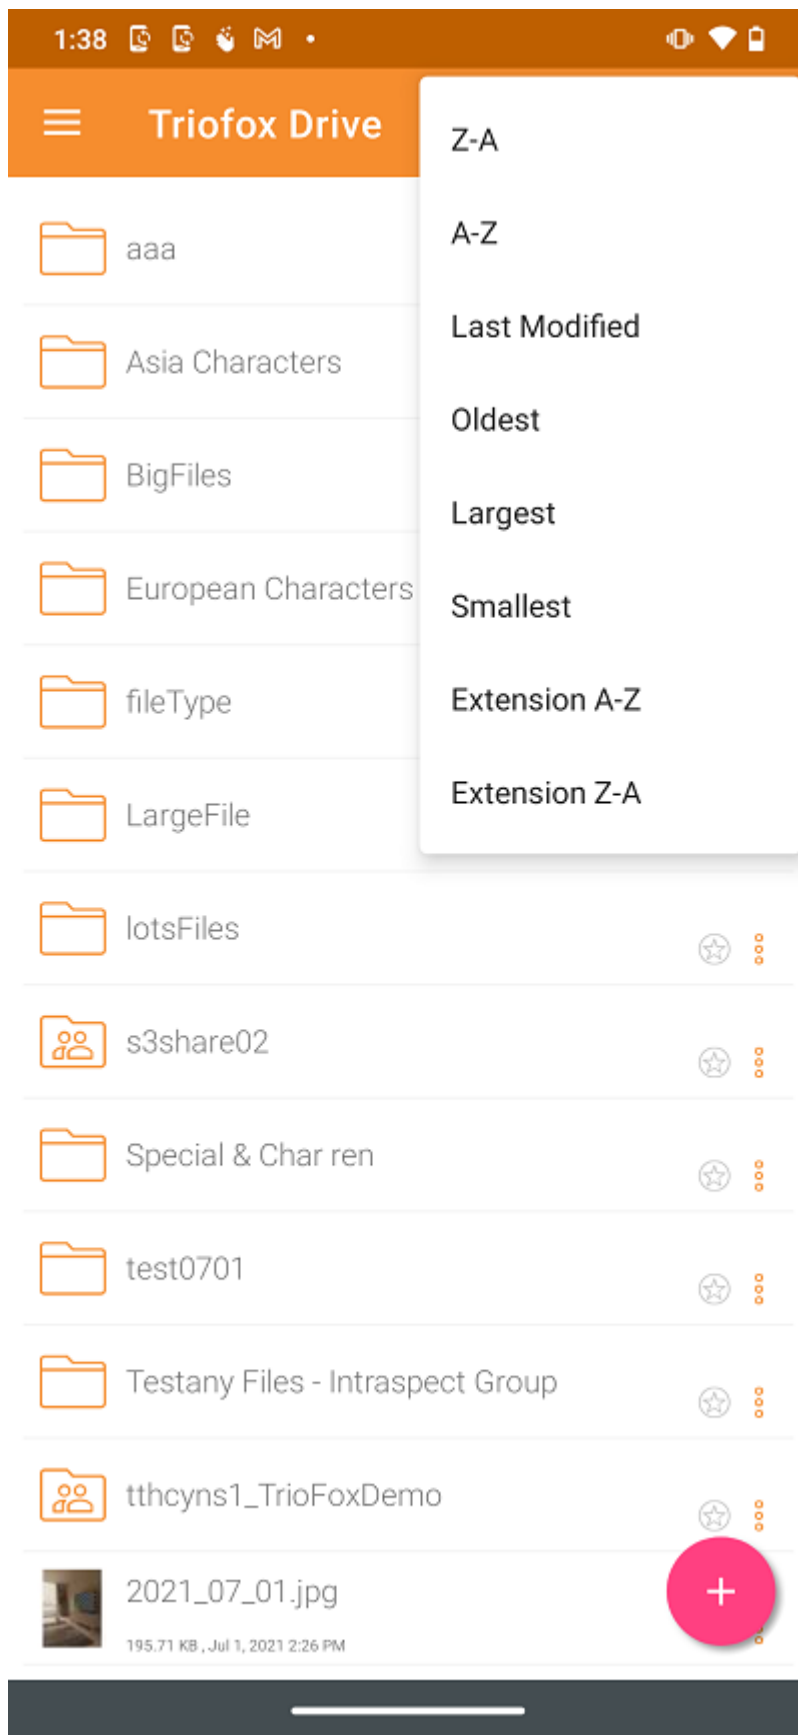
1:38

Triofox Drive

Z-A

A-Z

Last Modified

Oldest

Largest

Smallest

Extension A-Z

Extension Z-A

aaa

Asia Characters

BigFiles

European Characters

fileType

LargeFile

lotsFiles

s3share02

Special & Char ren

test0701

Testany Files - Intraspect Group

tthcyns1_TrioFoxDemo

2021_07_01.jpg

195.71 KB , Jul 1, 2021 2:26 PM

+